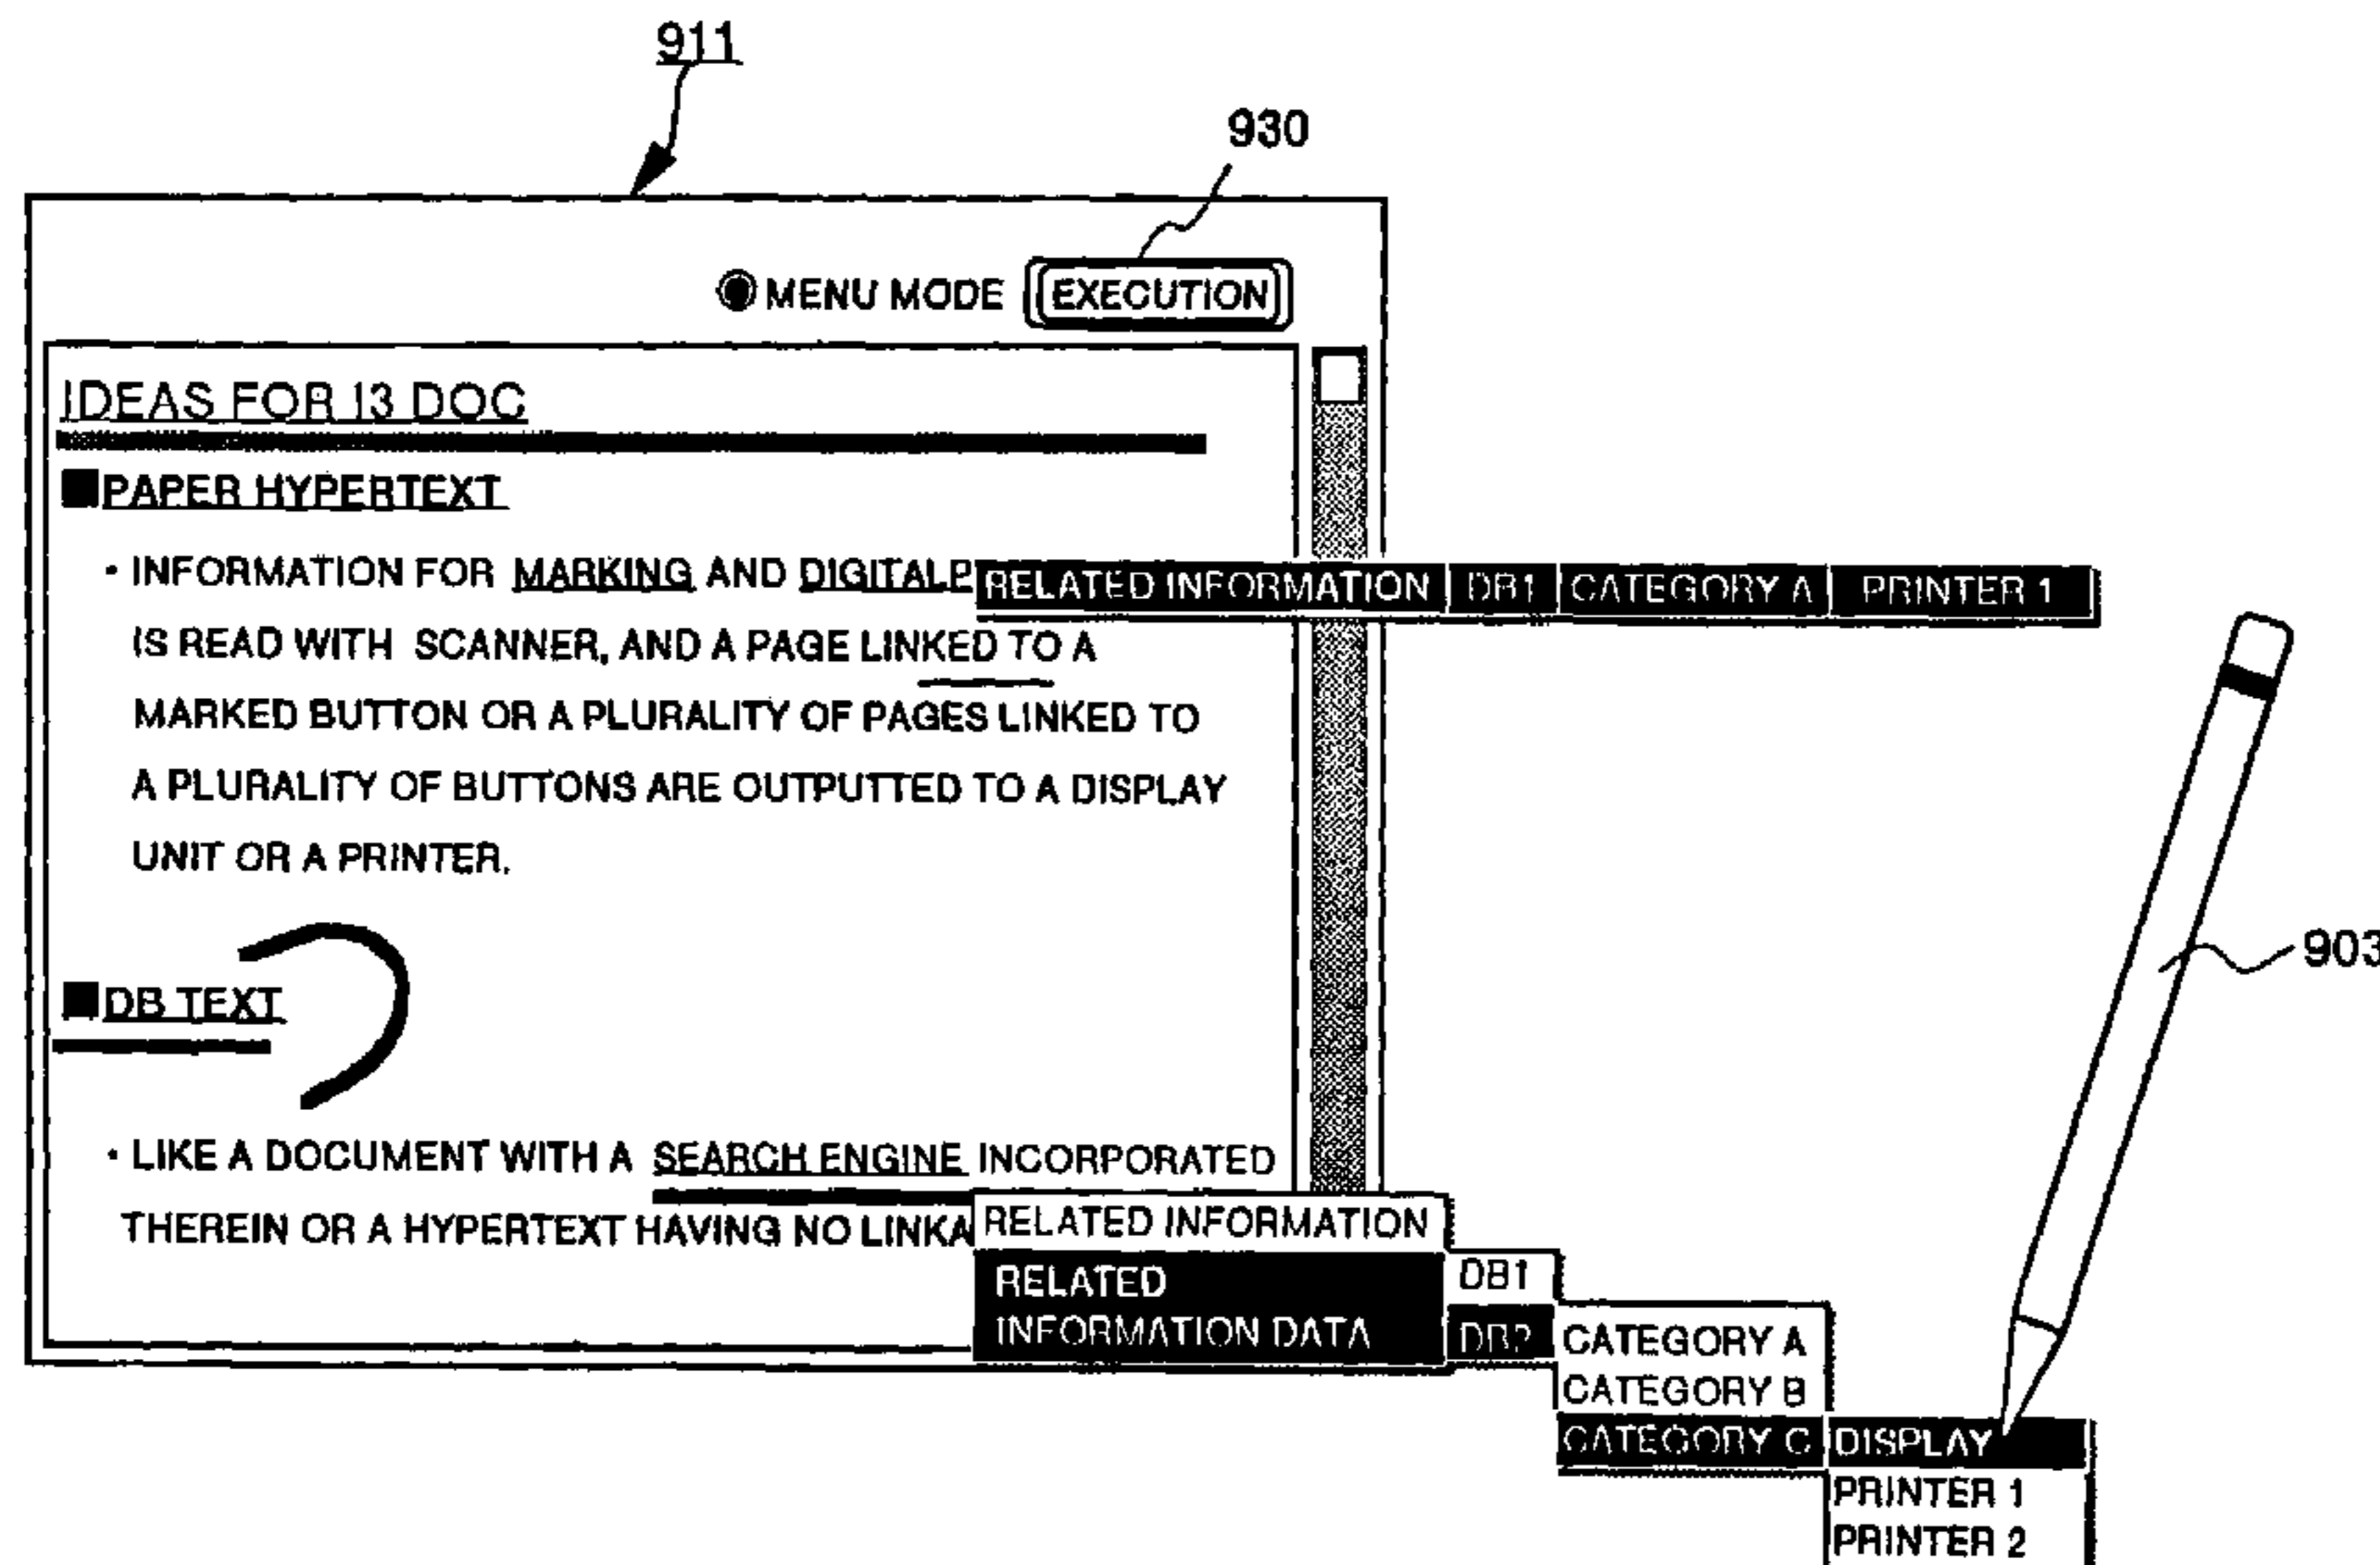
911

930

MENU MODE EXECUTION

IDEAS FOR I3 DOC

PAPER HYPERTEXT

• INFORMATION FOR MARKING AND DIGITALP RELATED INFORMATION | DB1 | CATEGORY A | PRINTER 1

IS READ WITH SCANNER, AND A PAGE LINKED TO A MARKED BUTTON OR A PLURALITY OF PAGES LINKED TO A PLURALITY OF BUTTONS ARE OUTPUTTED TO A DISPLAY UNIT OR A PRINTER.

903

DB TEXT

• LIKE A DOCUMENT WITH A SEARCH ENGINE INCORPORATED THEREIN OR A HYPERTEXT HAVING NO LINKA RELATED INFORMATION

RELATED INFORMATION DATA

DB1
DB2

CATEGORY A
CATEGORY B
CATEGORY C

DISPLAY
PRINTER 1
PRINTER 2